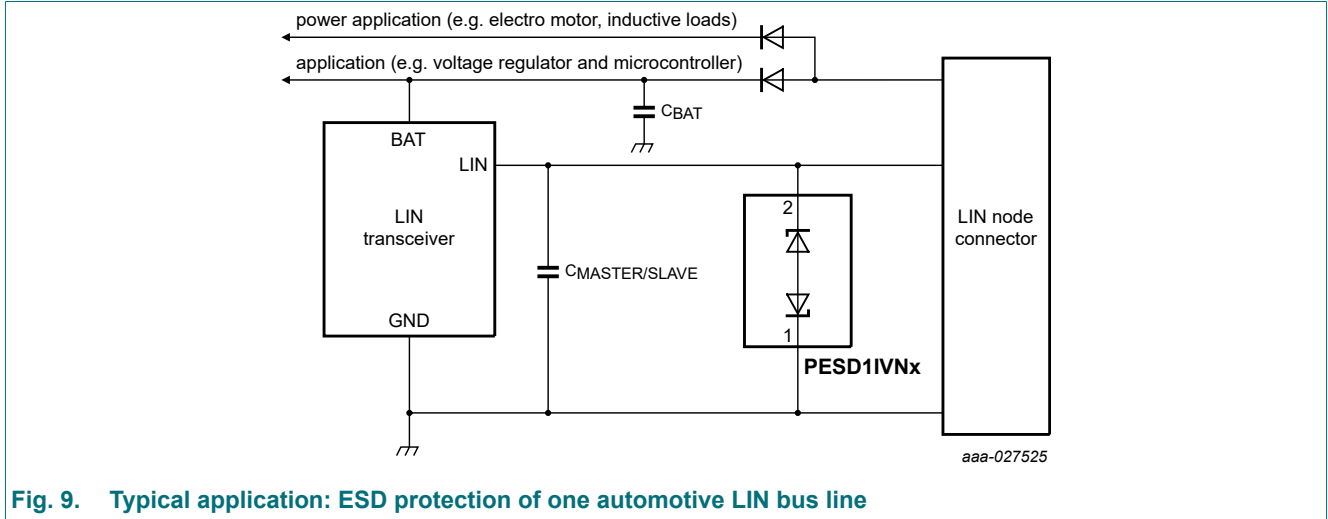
power application (e.g. electro motor, inductive loads)

application (e.g. voltage regulator and microcontroller)

$C_{BAT}$

BAT

LIN

LIN transceiver

GND

$C_{MASTER/SLAVE}$

2

1

PESD1IVNx

LIN node connector

aaa-027525

Fig. 9. Typical application: ESD protection of one automotive LIN bus line